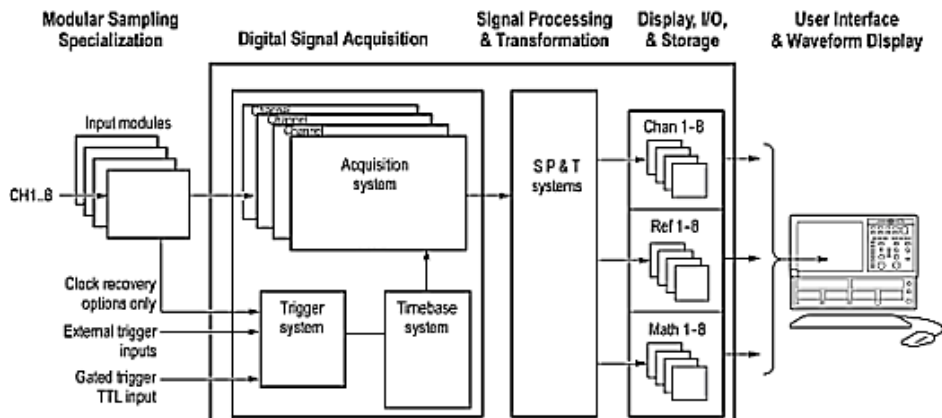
Modular Sampling Specialization

Digital Signal Acquisition

Signal Processing & Transformation

Display, I/O, & Storage

User Interface & Waveform Display

Input modules

CH1..8

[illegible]

Control

Acquisition system

S P & T systems

Chan 1-8

Ref 1-8

Math 1-8

Clock recovery options only

External trigger inputs

Gated trigger TTL input

Trigger system

Timebase system